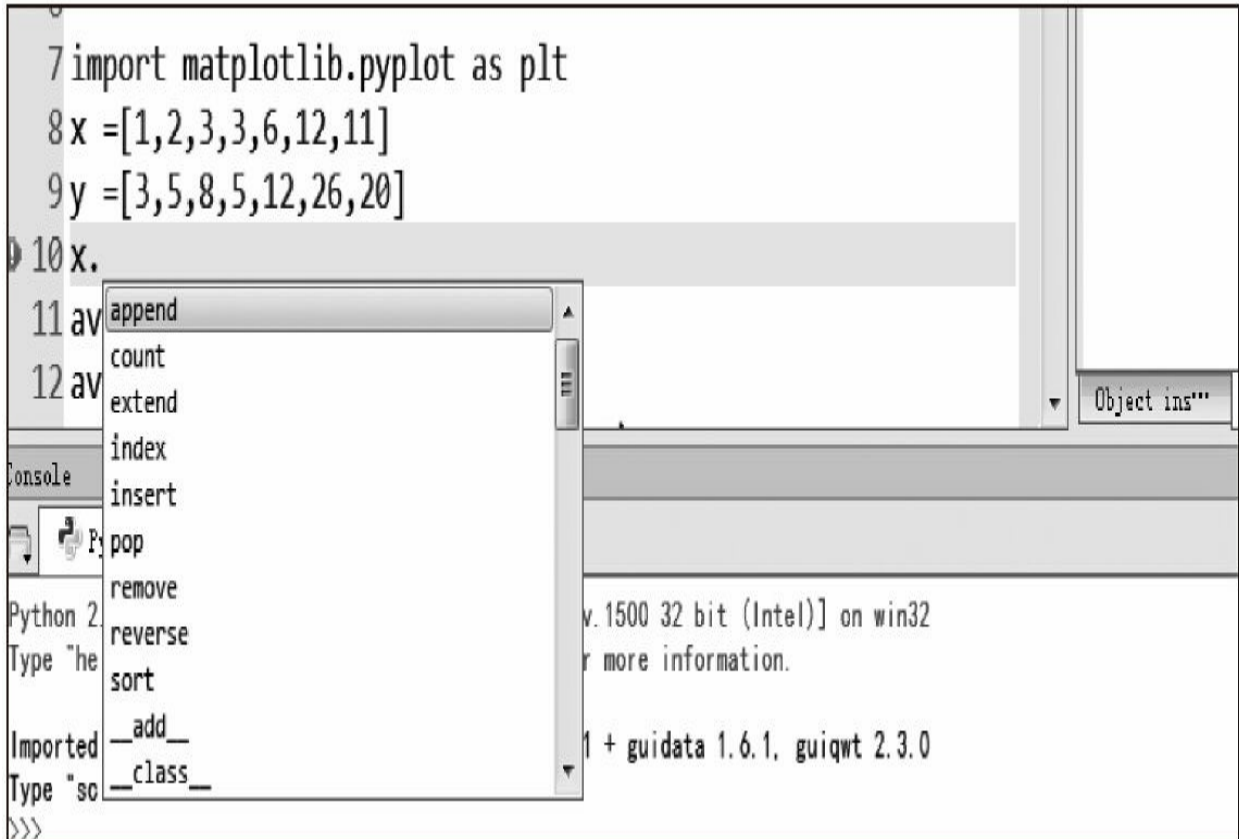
7 import matplotlib.pyplot as plt
8 x =[1,2,3,3,6,12,11]
9 y =[3,5,8,5,12,26,20]
10 x.
11 av
12 av

append
count
extend
index
insert
pop
remove
reverse
sort
__add__
__class__

Object ins

Console

Py

Python 2. v.1500 32 bit (Intel)] on win32
Type "he r more information.

Imported 1 + guidata 1.6.1, guiqwt 2.3.0
Type "sc
>>>